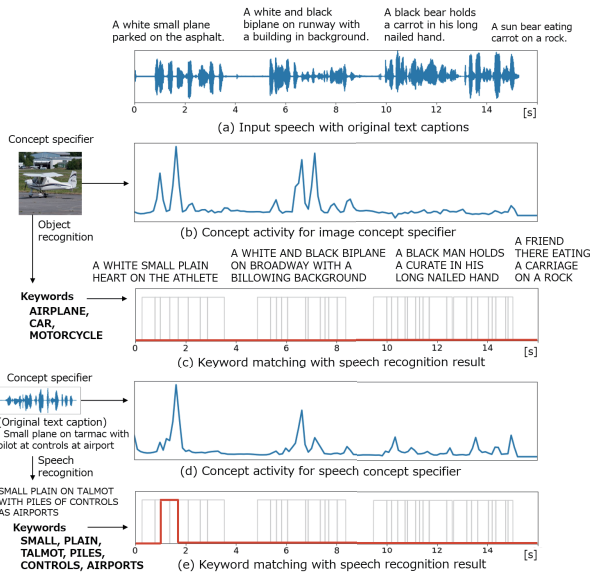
A white small plane parked on the asphalt.

A white and black biplane on runway with a building in background.

A black bear holds a carrot in his long nailed hand.

A sun bear eating carrot on a rock.

0 2 4 6 8 10 12 14 [s]

(a) Input speech with original text captions

Concept specifier

Object recognition

(b) Concept activity for image concept specifier

A WHITE SMALL PLAIN HEART ON THE ATHLETE

A WHITE AND BLACK BIPLANE ON BROADWAY WITH A BILLOWING BACKGROUND

A BLACK MAN HOLDS A CURATE IN HIS LONG NAILED HAND

A FRIEND THERE EATING A CARRIAGE ON A ROCK

Keywords
AIRPLANE, CAR, MOTORCYCLE

0 2 4 6 8 10 12 14 [s]

(c) Keyword matching with speech recognition result

Concept specifier

(Original text caption)
Small plane on tarmac with pilot at controls at airport

Speech recognition

SMALL PLAIN ON TALMOT WITH PILES OF CONTROLS AS AIRPORTS

(d) Concept activity for speech concept specifier

Keywords
SMALL, PLAIN, TALMOT, PILES, CONTROLS, AIRPORTS

0 2 4 6 8 10 12 14 [s]

(e) Keyword matching with speech recognition result